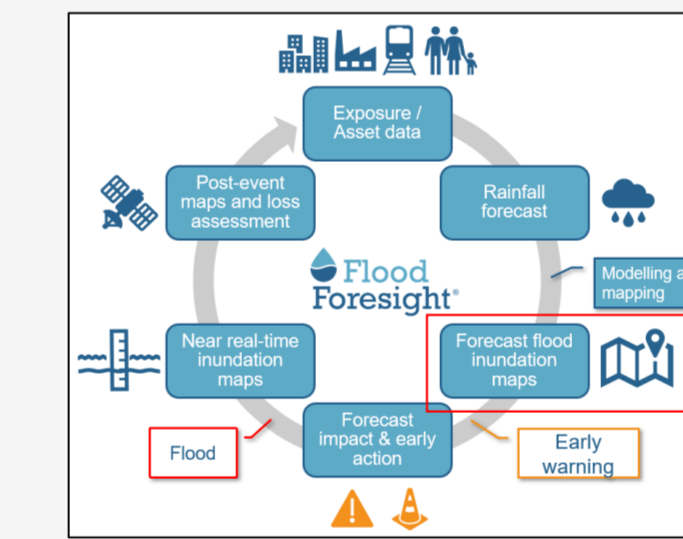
Exposure / Asset data

Rainfall forecast

Modelling a mapping

Forecast flood inundation maps

Forecast impact & early action

Early warning

Flood

Near real-time inundation maps

Post-event maps and loss assessment

Flood Foresight®